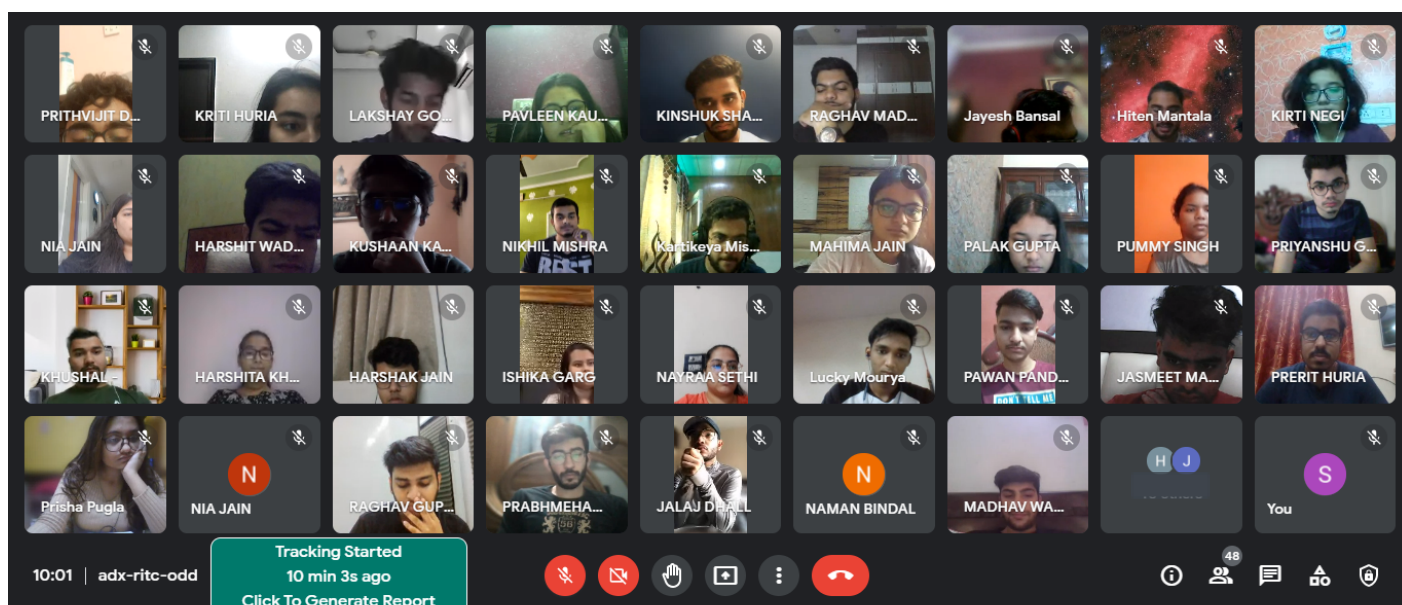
PRITHVIJIT D...
KRITI HURIA
LAKSHAY GO...
PAVLEEN KAU...
KINSHUK SHA...
RAGHAV MAD...
Jayesh Bansal
Hiten Mantala
KIRTI NEGI

NIA JAIN
HARSHIT WAD...
KUSHAAN KA...
NIKHIL MISHRA
Kartikeya Mis...
MAHIMA JAIN
PALAK GUPTA
PUMMY SINGH
PRIYANSHU G...

KHUSHAL
HARSHITA KH...
HARSHAK JAIN
ISHIKA GARG
NAYRAA SETHI
Lucky Mourya
PAWAN PAND...
JASMEET MA...
PRERIT HURIA

Prisha Pugla
N
NIA JAIN
RAGHAV GUP...
PRABHMEHA...
JALAJ DHALL
N
NAMAN BINDAL
MADHAV WA...
H J
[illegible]
S
You

10:01 | adx-ritc-odd
Tracking Started
10 min 3s ago
Click To Generate Report
48